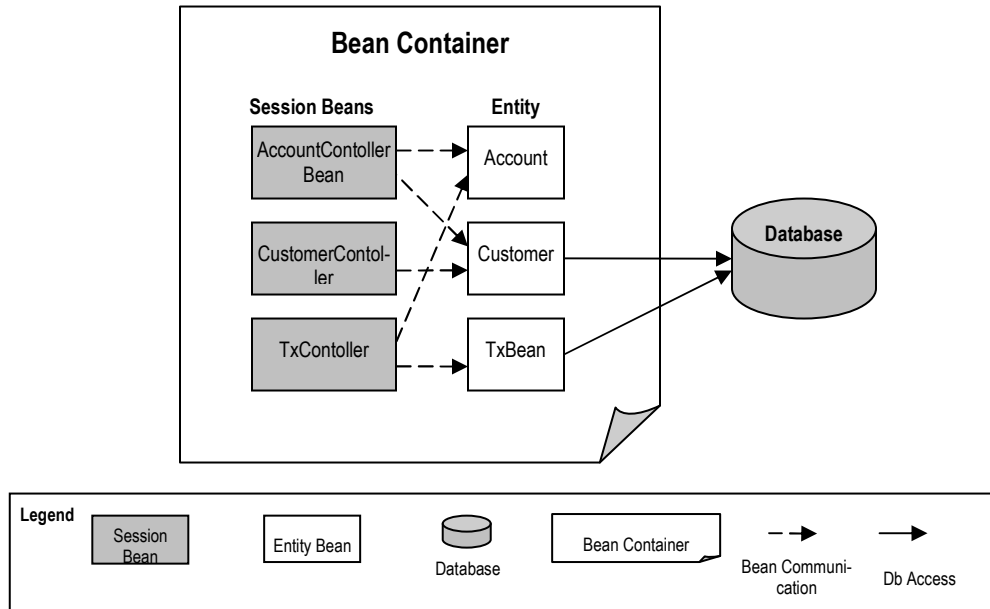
Bean Container

Session Beans

Entity

AccountContoller Bean

Account

CustomerContoller

Customer

TxContoller

TxBean

Database

Legend

Session Bean

Entity Bean

Database

Bean Container

Bean Communication

Db Access